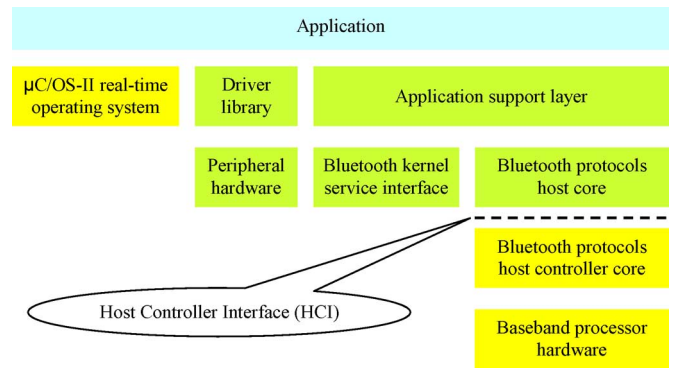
Application

μC/OS-II real-time operating system

Driver library

Application support layer

Peripheral hardware

Bluetooth kernel service interface

Bluetooth protocols host core

Bluetooth protocols host controller core

Host Controller Interface (HCI)

Baseband processor hardware